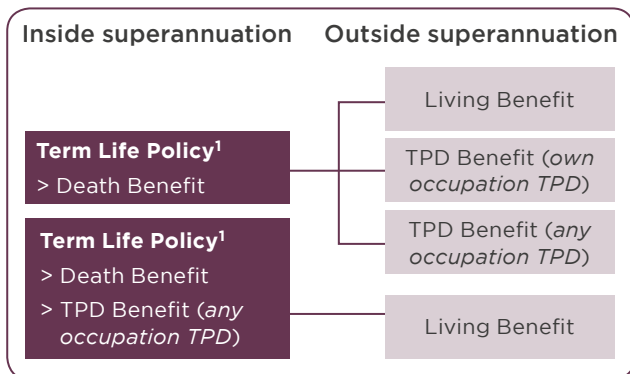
Inside superannuation

Outside superannuation

Term Life Policy$^1$
> Death Benefit

Term Life Policy$^1$
> Death Benefit
> TPD Benefit (*any occupation TPD*)

Living Benefit

TPD Benefit (*own occupation TPD*)

TPD Benefit (*any occupation TPD*)

Living Benefit